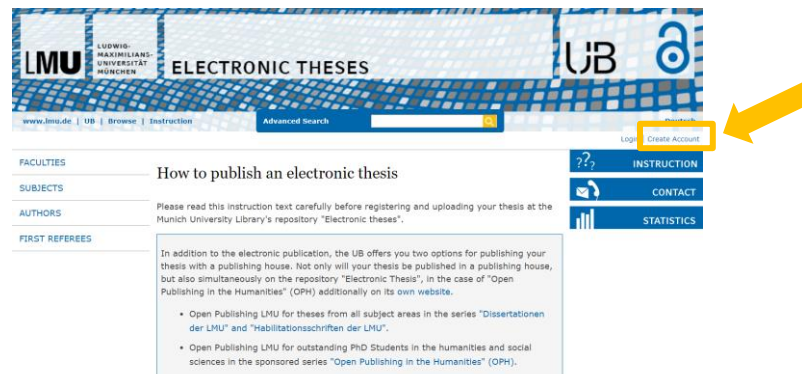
LMU LUDWIG-MAXIMILIANS-UNIVERSITÄT MÜNCHEN

ELECTRONIC THESES

UB

www.lmu.de | UB | Browse | Instruction

Advanced Search

Deutsch

Login Create Account

FACULTIES

SUBJECTS

AUTHORS

FIRST REFEREES

How to publish an electronic thesis

Please read this instruction text carefully before registering and uploading your thesis at the Munich University Library's repository "Electronic theses".

In addition to the electronic publication, the UB offers you two options for publishing your thesis with a publishing house. Not only will your thesis be published in a publishing house, but also simultaneously on the repository "Electronic Thesis", in the case of "Open Publishing in the Humanities" (OPH) additionally on its own website.

- Open Publishing LMU for theses from all subject areas in the series "Dissertationen der LMU" and "Habilitationsschriften der LMU".
- Open Publishing LMU for outstanding PhD Students in the humanities and social sciences in the sponsored series "Open Publishing in the Humanities" (OPH).

INSTRUCTION

CONTACT

STATISTICS